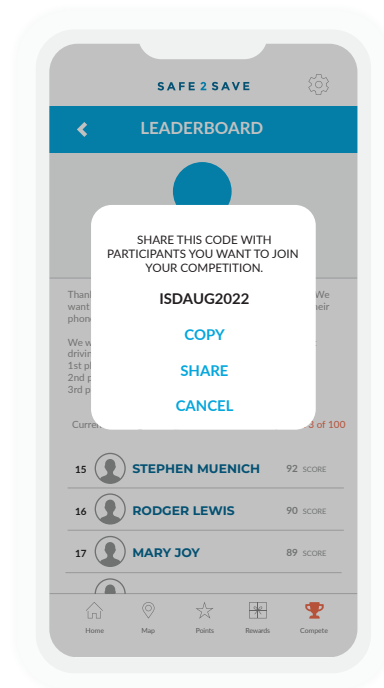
SAFE 2 SAVE

LEADERBOARD

Thank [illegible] We want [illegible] eir phone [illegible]

We w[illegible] drivin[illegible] 1st p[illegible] 2nd p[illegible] 3rd p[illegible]

SHARE THIS CODE WITH PARTICIPANTS YOU WANT TO JOIN YOUR COMPETITION.

ISDAUG2022

COPY

SHARE

CANCEL

Curre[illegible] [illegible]3 of 100

15 STEPHEN MUENICH 92 SCORE

16 RODGER LEWIS 90 SCORE

17 MARY JOY 89 SCORE

Home Map Points Rewards Compete